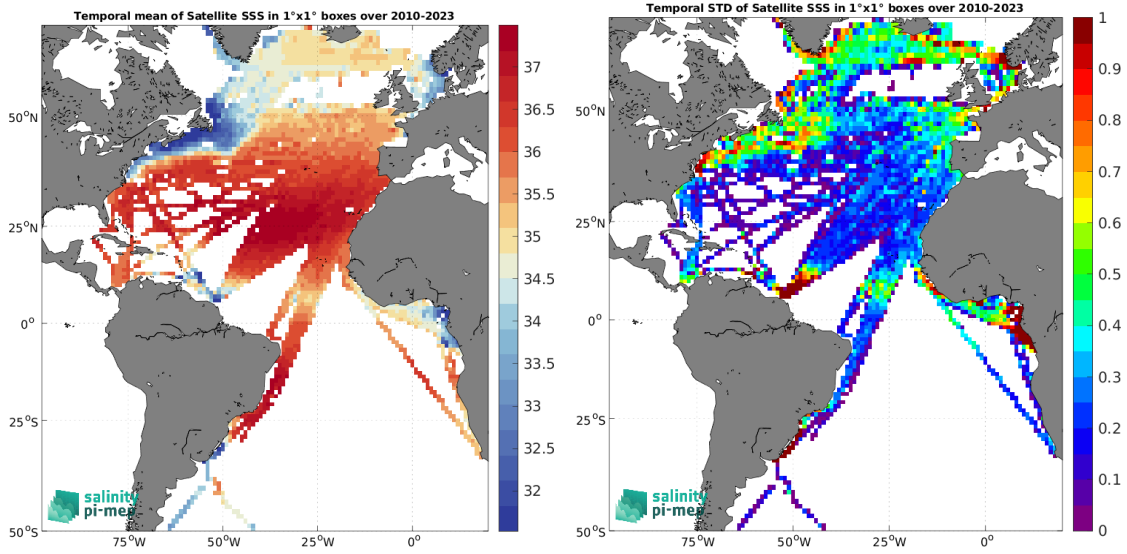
Temporal mean of Satellite SSS in 1°x1° boxes over 2010-2023

50°N
25°N
0°
25°S
50°S
75°W
50°W
25°W
0°

37
36.5
36
35.5
35
34.5
34
33.5
33
32.5
32

salinity
pi-mep

Temporal STD of Satellite SSS in 1°x1° boxes over 2010-2023

50°N
25°N
0°
25°S
50°S
75°W
50°W
25°W
0°

1
0.9
0.8
0.7
0.6
0.5
0.4
0.3
0.2
0.1
0

salinity
pi-mep